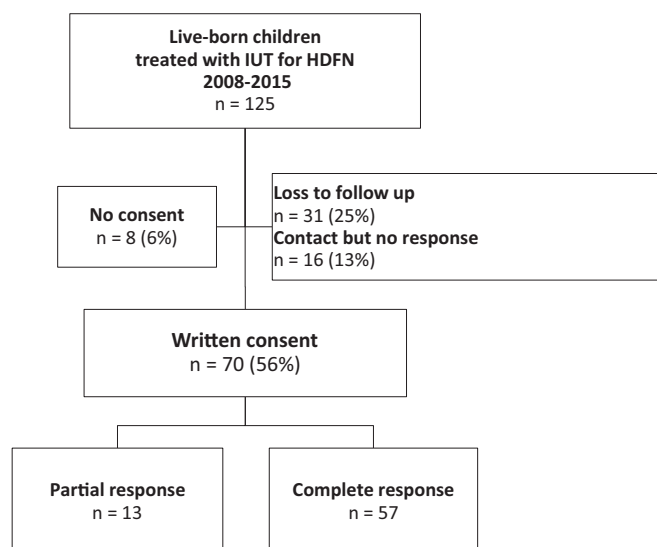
Live-born children treated with IUT for HDFN 2008-2015
n = 125

No consent
n = 8 (6%)

Loss to follow up
n = 31 (25%)
Contact but no response
n = 16 (13%)

Written consent
n = 70 (56%)

Partial response
n = 13

Complete response
n = 57